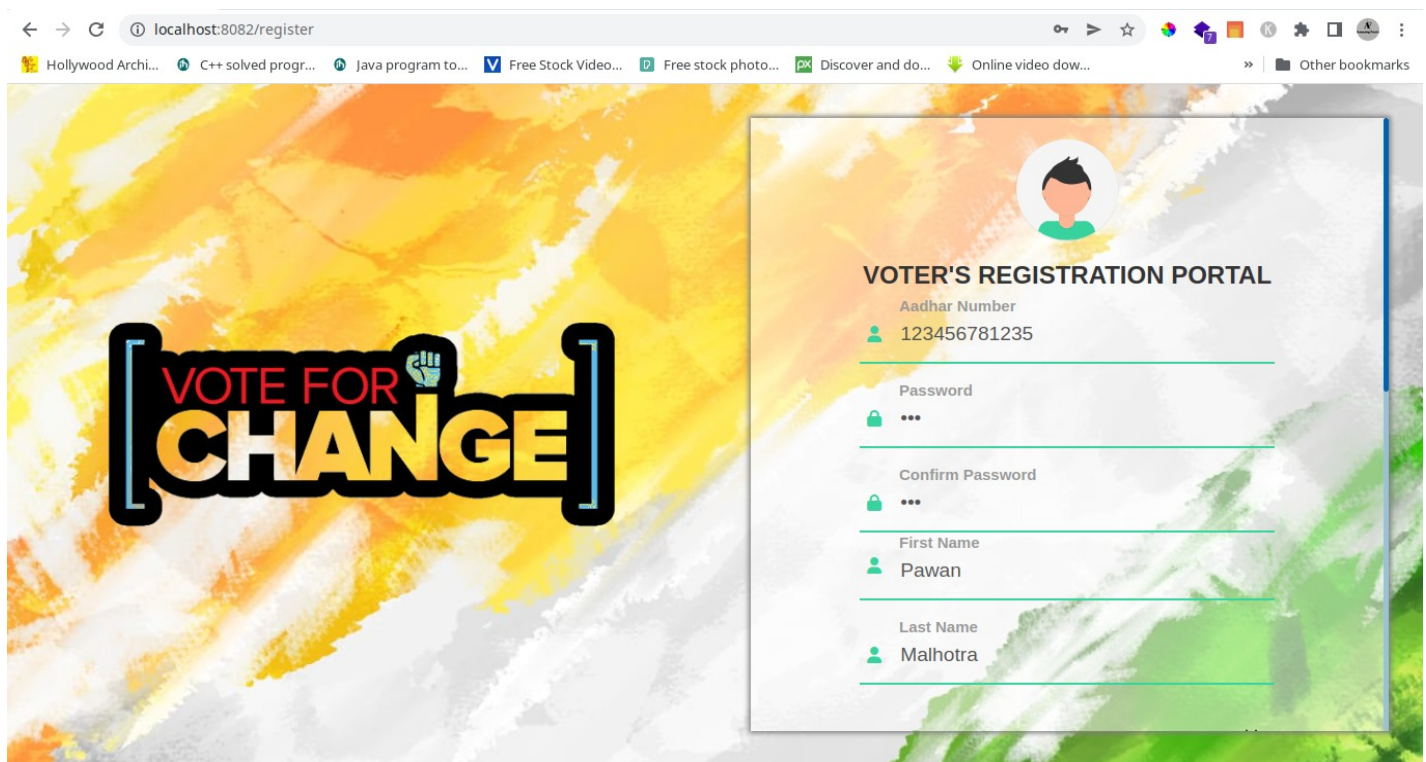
localhost:8082/register

Hollywood Archi... C++ solved progr... Java program to... Free Stock Video... Free stock photo... Discover and do... Online video dow... » Other bookmarks

[VOTE FOR CHANGE]

VOTER'S REGISTRATION PORTAL

Aadhar Number
123456781235

Password
•••

Confirm Password
•••

First Name
Pawan

Last Name
Malhotra